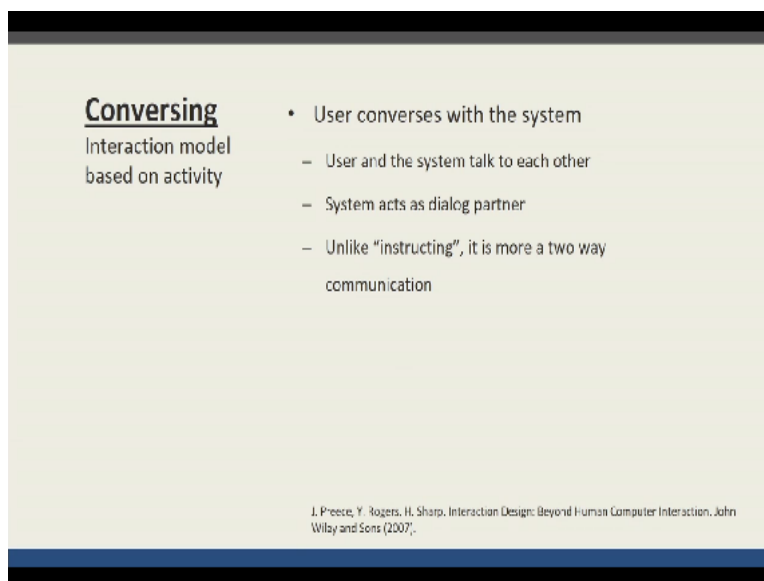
Conversing
Interaction model based on activity

• User converses with the system
– User and the system talk to each other
– System acts as dialog partner
– Unlike "instructing", it is more a two way communication

J. Preece, Y. Rogers, H. Sharp. Interaction Design: Beyond Human Computer Interaction. John Wiley and Sons (2007).